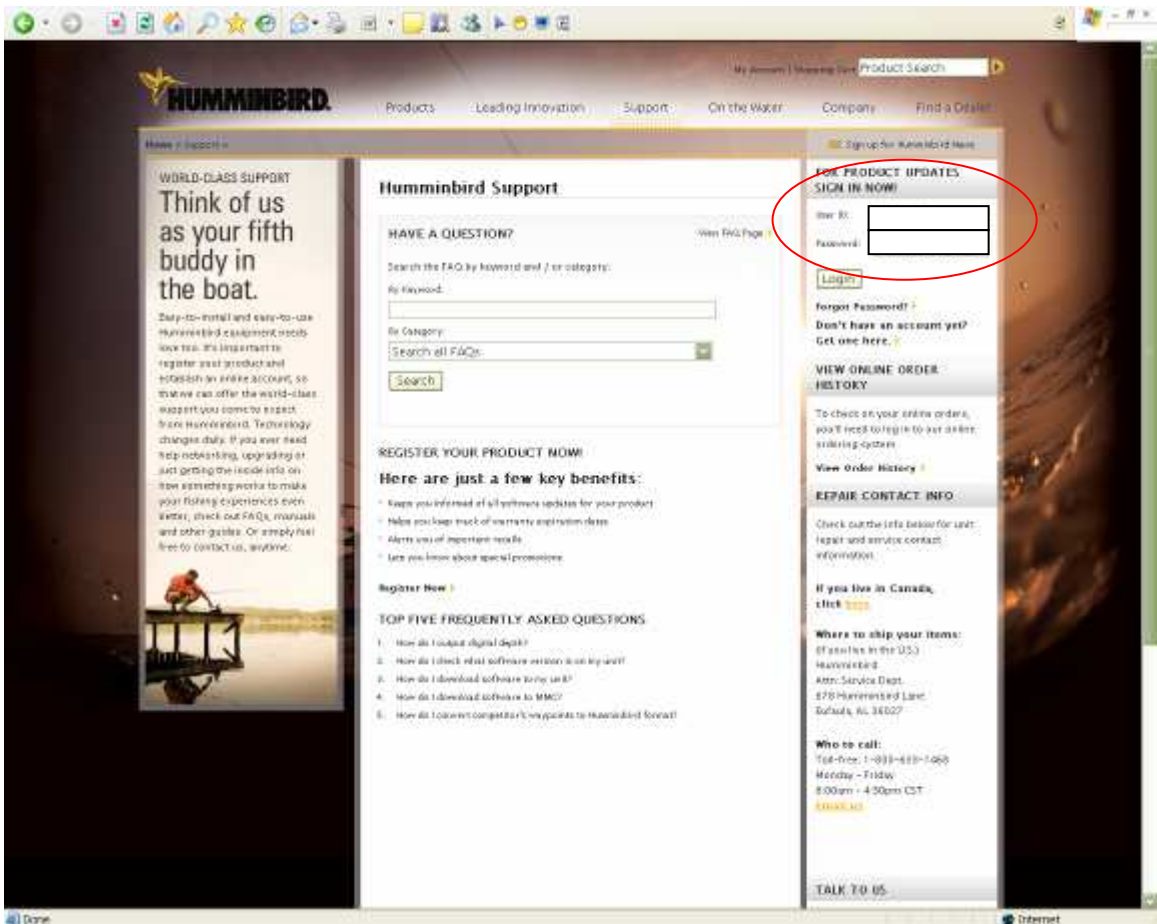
My Account | Shopping Cart Product Search

HUMMINBIRD.

Products Leading Innovation Support On the Water Company Find a Dealer

Home > Support >

Sign up for Humminbird News

WORLD-CLASS SUPPORT

Think of us as your fifth buddy in the boat.

Easy-to-install and easy-to-use Humminbird equipment needs love too. It's important to register your product and establish an online account, so that we can offer the world-class support you come to expect from Humminbird. Technology changes daily. If you ever need help networking, upgrading or just getting the inside info on how something works to make your fishing experiences even better, check out FAQs, manuals and other guides. Or simply feel free to contact us, anytime.

Humminbird Support

HAVE A QUESTION?

View FAQ Page

Search the FAQ by keyword and / or category:

By Keyword:

By Category:

Search all FAQs

Search

REGISTER YOUR PRODUCT NOW!

Here are just a few key benefits:

- Keeps you informed of all software updates for your product
- Helps you keep track of warranty expiration dates
- Alerts you of important recalls
- Lets you know about special promotions

Register Now

TOP FIVE FREQUENTLY ASKED QUESTIONS

1. How do I output digital depth?
2. How do I check what software version is on my unit?
3. How do I download software to my unit?
4. How do I download software to MMC?
5. How do I convert competitor's waypoints to Humminbird format?

FOR PRODUCT UPDATES SIGN IN NOW!

User ID:

Password:

Login

Forgot Password?

Don't have an account yet? Get one here.

VIEW ONLINE ORDER HISTORY

To check on your online orders, you'll need to log in to our online ordering system.

View Order History

REPAIR CONTACT INFO

Check out the info below for unit repair and service contact information.

If you live in Canada, click here

Where to ship your items:
If you live in the U.S.:
Humminbird
Attn: Service Dept.
678 Humminbird Lane
Eufaula, AL 36027

Who to call:
Toll-free: 1-800-633-1468
Monday - Friday
8:00am - 4:30pm CST
Email us

TALK TO US

Done

Internet